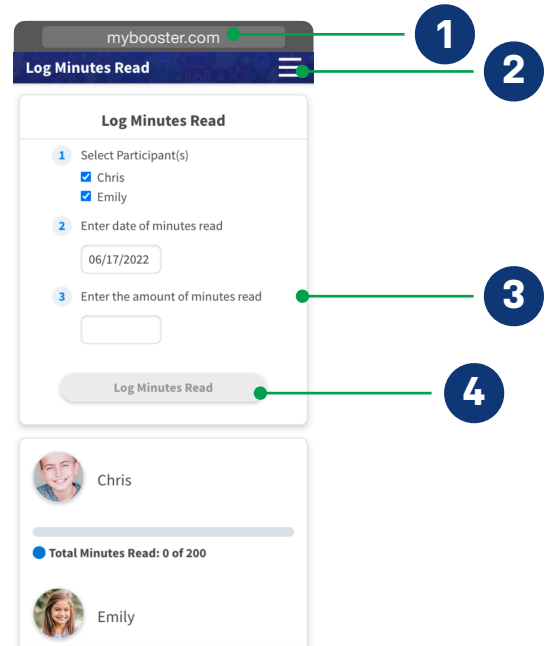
mybooster.com

1

Log Minutes Read

2

Log Minutes Read

1 Select Participant(s)

Chris

Emily

2 Enter date of minutes read

06/17/2022

3 Enter the amount of minutes read

3

Log Minutes Read

4

Chris

Total Minutes Read: 0 of 200

Emily